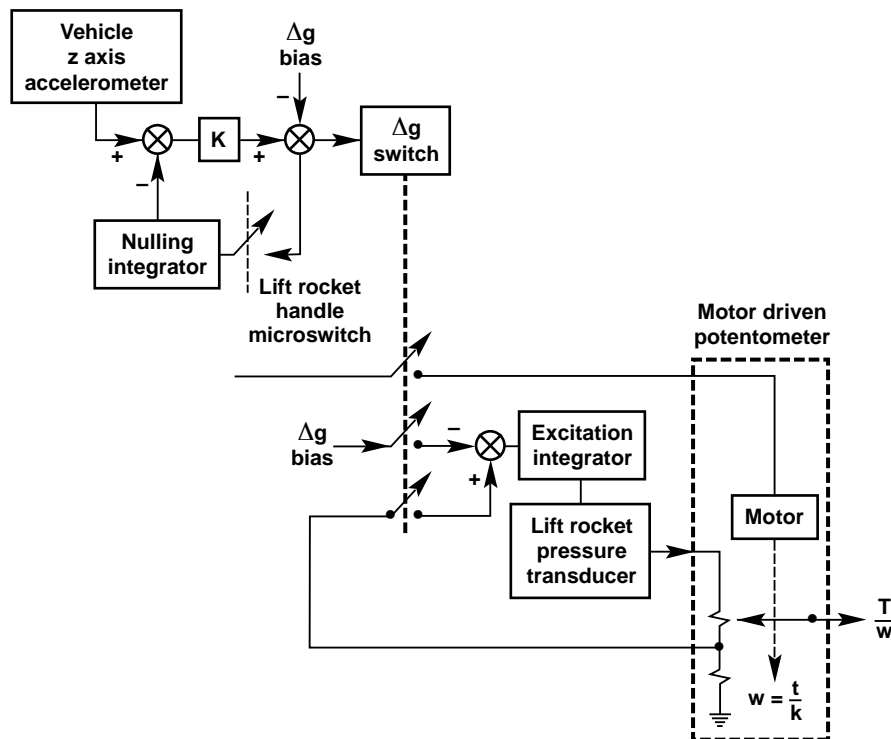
Vehicle z axis accelerometer

+

−

K

+

$\Delta$g bias

−

$\Delta$g switch

Nulling integrator

Lift rocket handle microswitch

Motor driven potentometer

$\Delta$g bias

−

+

Excitation integrator

Lift rocket pressure transducer

Motor

$w = \frac{t}{k}$

$\frac{T}{w}$